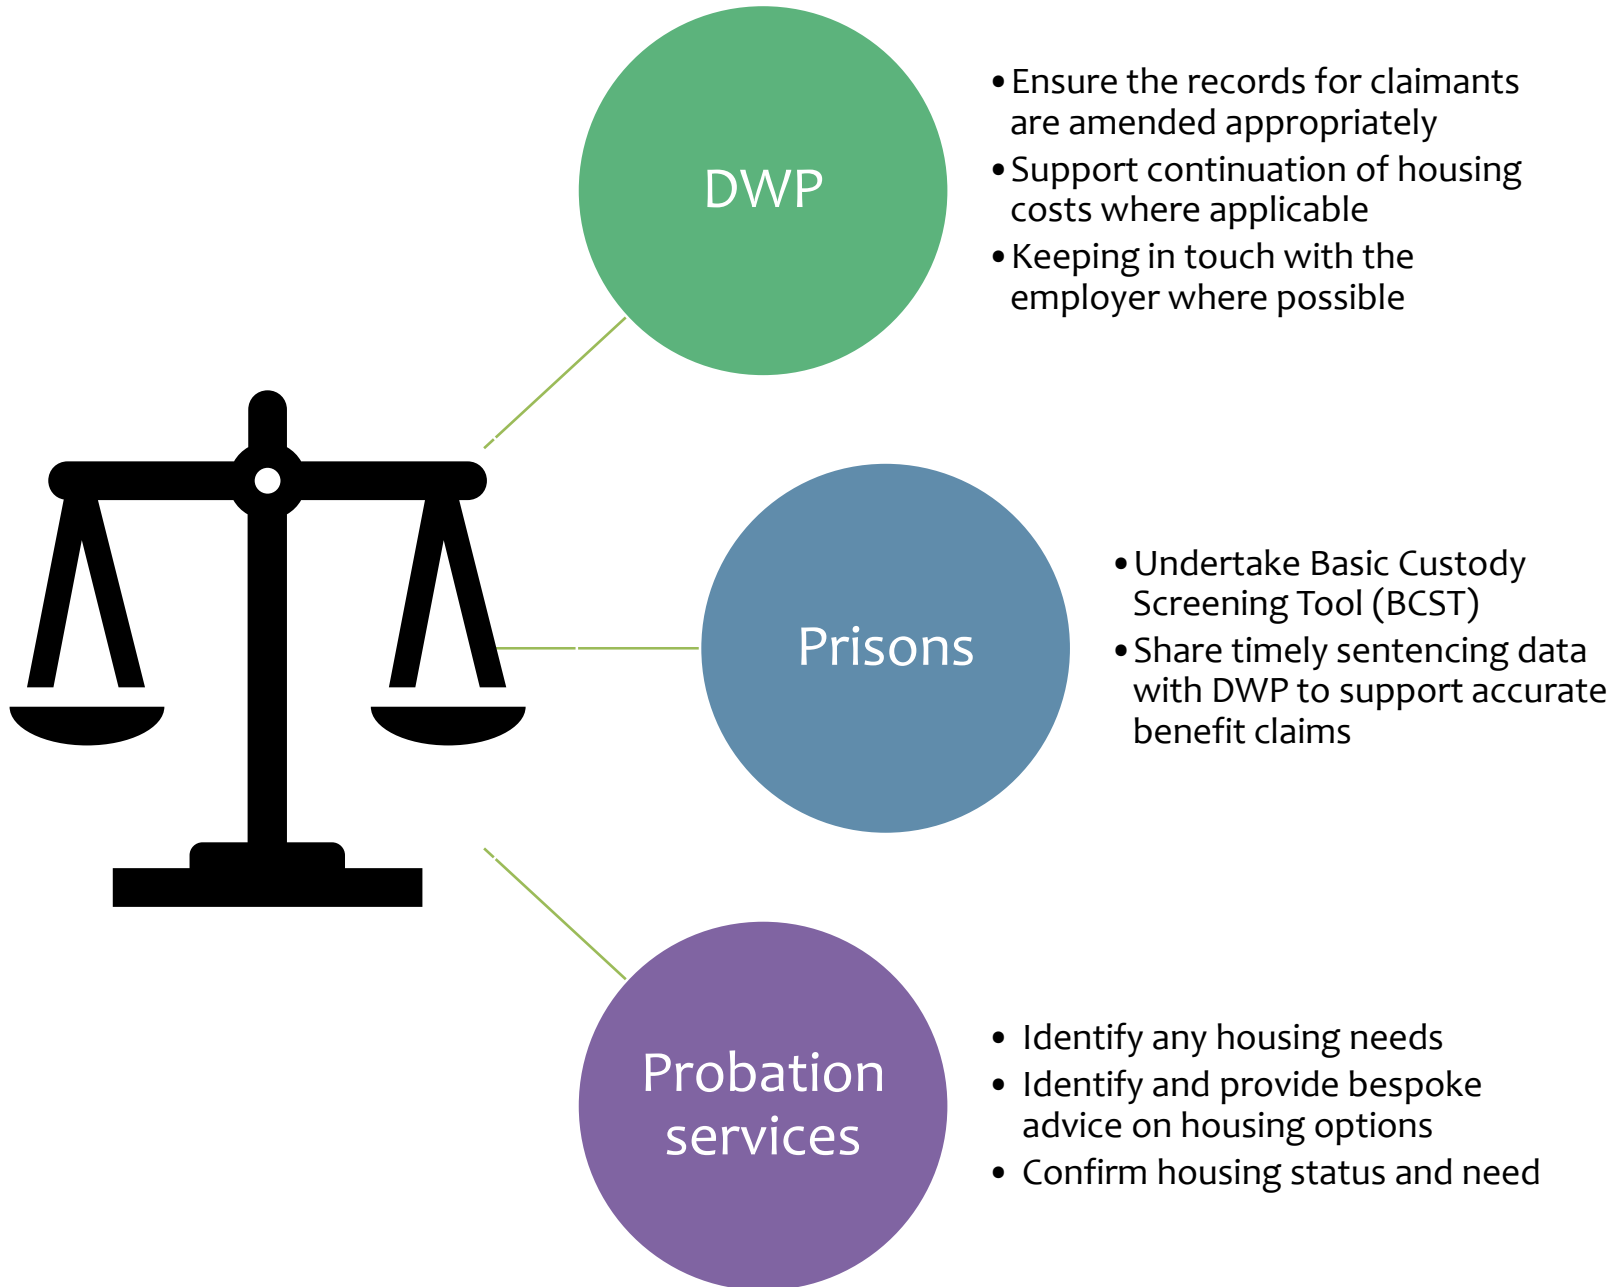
DWP

- Ensure the records for claimants are amended appropriately
- Support continuation of housing costs where applicable
- Keeping in touch with the employer where possible

Prisons

- Undertake Basic Custody Screening Tool (BCST)
- Share timely sentencing data with DWP to support accurate benefit claims

Probation services

- Identify any housing needs
- Identify and provide bespoke advice on housing options
- Confirm housing status and need